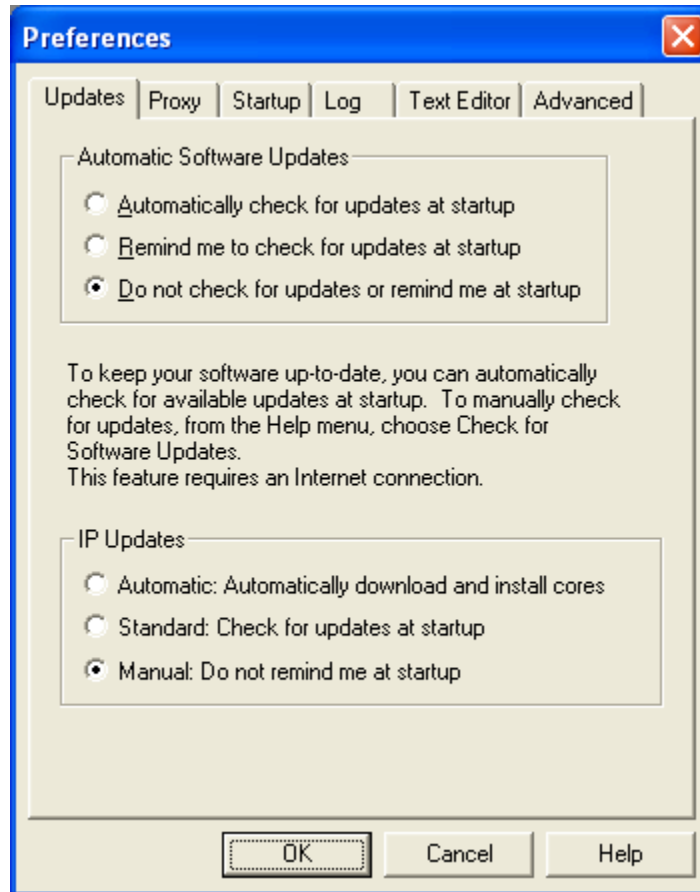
Preferences

Updates | Proxy | Startup | Log | Text Editor | Advanced

Automatic Software Updates

Automatically check for updates at startup

Remind me to check for updates at startup

Do not check for updates or remind me at startup

To keep your software up-to-date, you can automatically check for available updates at startup. To manually check for updates, from the Help menu, choose Check for Software Updates.
This feature requires an Internet connection.

IP Updates

Automatic: Automatically download and install cores

Standard: Check for updates at startup

Manual: Do not remind me at startup

OK
Cancel
Help